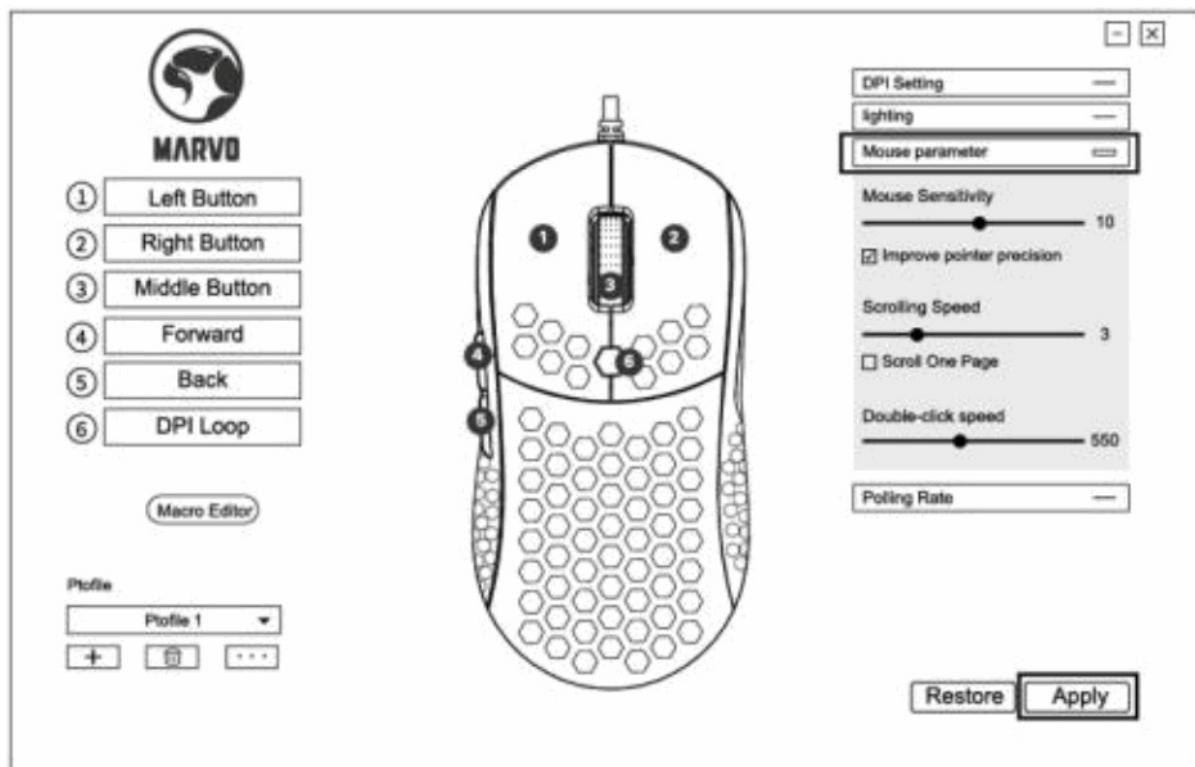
MARVO

① Left Button
② Right Button
③ Middle Button
④ Forward
⑤ Back
⑥ DPI Loop

Macro Editor

Ptofile
Ptofile 1
+
···

1
2
3
4
5
6

DPI Setting
lighting
Mouse parameter
Mouse Sensitivity
10
☑ Improve pointer precision
Scrolling Speed
3
☐ Scroll One Page
Double-click speed
550
Polling Rate

Restore
Apply